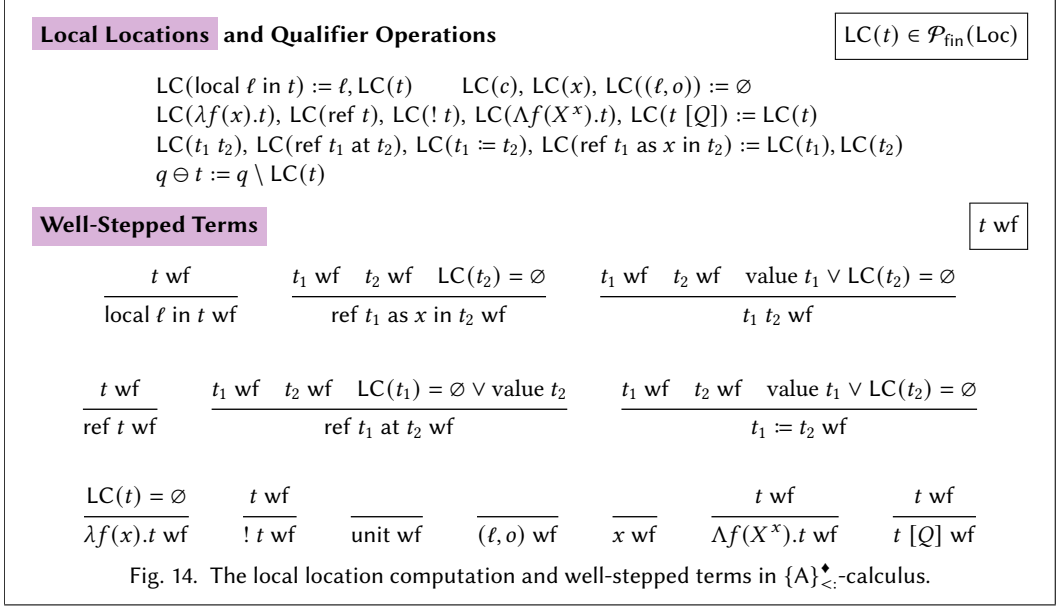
**Local Locations and Qualifier Operations**

$\mathsf{LC}(t) \in \mathcal{P}_{\mathsf{fin}}(\mathsf{Loc})$

$\mathsf{LC}(\mathsf{local}\ \ell\ \mathsf{in}\ t) := \ell, \mathsf{LC}(t) \qquad \mathsf{LC}(c),\ \mathsf{LC}(x),\ \mathsf{LC}((\ell, o)) := \varnothing$

$\mathsf{LC}(\lambda f(x).t),\ \mathsf{LC}(\mathsf{ref}\ t),\ \mathsf{LC}(!\ t),\ \mathsf{LC}(\Lambda f(X^x).t),\ \mathsf{LC}(t\ [Q]) := \mathsf{LC}(t)$

$\mathsf{LC}(t_1\ t_2),\ \mathsf{LC}(\mathsf{ref}\ t_1\ \mathsf{at}\ t_2),\ \mathsf{LC}(t_1 \coloneqq t_2),\ \mathsf{LC}(\mathsf{ref}\ t_1\ \mathsf{as}\ x\ \mathsf{in}\ t_2) := \mathsf{LC}(t_1), \mathsf{LC}(t_2)$

$q \ominus t := q \setminus \mathsf{LC}(t)$

**Well-Stepped Terms**

$t$ wf

$\frac{t\ \mathsf{wf}}{\mathsf{local}\ \ell\ \mathsf{in}\ t\ \mathsf{wf}}$ $\frac{t_1\ \mathsf{wf} \quad t_2\ \mathsf{wf} \quad \mathsf{LC}(t_2) = \varnothing}{\mathsf{ref}\ t_1\ \mathsf{as}\ x\ \mathsf{in}\ t_2\ \mathsf{wf}}$ $\frac{t_1\ \mathsf{wf} \quad t_2\ \mathsf{wf} \quad \mathsf{value}\ t_1 \lor \mathsf{LC}(t_2) = \varnothing}{t_1\ t_2\ \mathsf{wf}}$

$\frac{t\ \mathsf{wf}}{\mathsf{ref}\ t\ \mathsf{wf}}$ $\frac{t_1\ \mathsf{wf} \quad t_2\ \mathsf{wf} \quad \mathsf{LC}(t_1) = \varnothing \lor \mathsf{value}\ t_2}{\mathsf{ref}\ t_1\ \mathsf{at}\ t_2\ \mathsf{wf}}$ $\frac{t_1\ \mathsf{wf} \quad t_2\ \mathsf{wf} \quad \mathsf{value}\ t_1 \lor \mathsf{LC}(t_2) = \varnothing}{t_1 \coloneqq t_2\ \mathsf{wf}}$

$\frac{\mathsf{LC}(t) = \varnothing}{\lambda f(x).t\ \mathsf{wf}}$ $\frac{t\ \mathsf{wf}}{!\ t\ \mathsf{wf}}$ $\frac{}{\mathsf{unit}\ \mathsf{wf}}$ $\frac{}{(\ell, o)\ \mathsf{wf}}$ $\frac{}{x\ \mathsf{wf}}$ $\frac{t\ \mathsf{wf}}{\Lambda f(X^x).t\ \mathsf{wf}}$ $\frac{t\ \mathsf{wf}}{t\ [Q]\ \mathsf{wf}}$

Fig. 14. The local location computation and well-stepped terms in $\{\mathsf{A}\}^{\blacklozenge}_{<:}$-calculus.